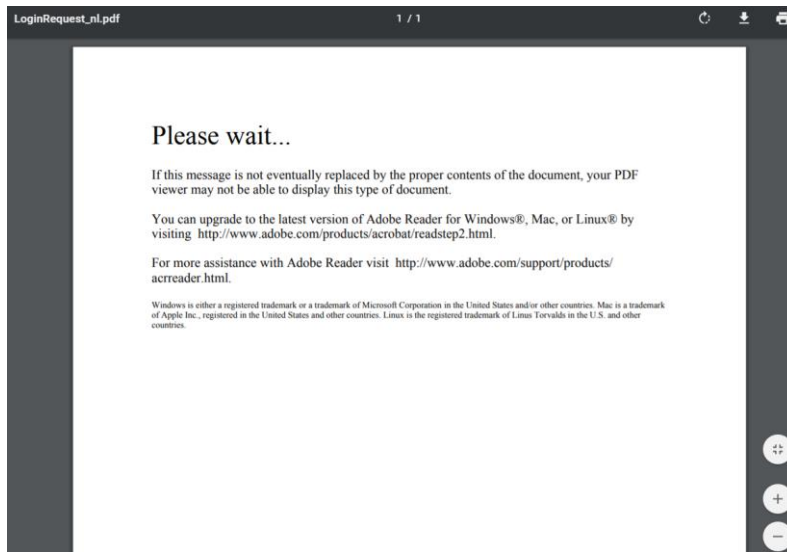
LoginRequest_nl.pdf

1 / 1

Please wait...

If this message is not eventually replaced by the proper contents of the document, your PDF viewer may not be able to display this type of document.

You can upgrade to the latest version of Adobe Reader for Windows®, Mac, or Linux® by visiting http://www.adobe.com/products/acrobat/readstep2.html.

For more assistance with Adobe Reader visit http://www.adobe.com/support/products/acrreader.html.

Windows is either a registered trademark or a trademark of Microsoft Corporation in the United States and/or other countries. Mac is a trademark of Apple Inc., registered in the United States and other countries. Linux is the registered trademark of Linus Torvalds in the U.S. and other countries.